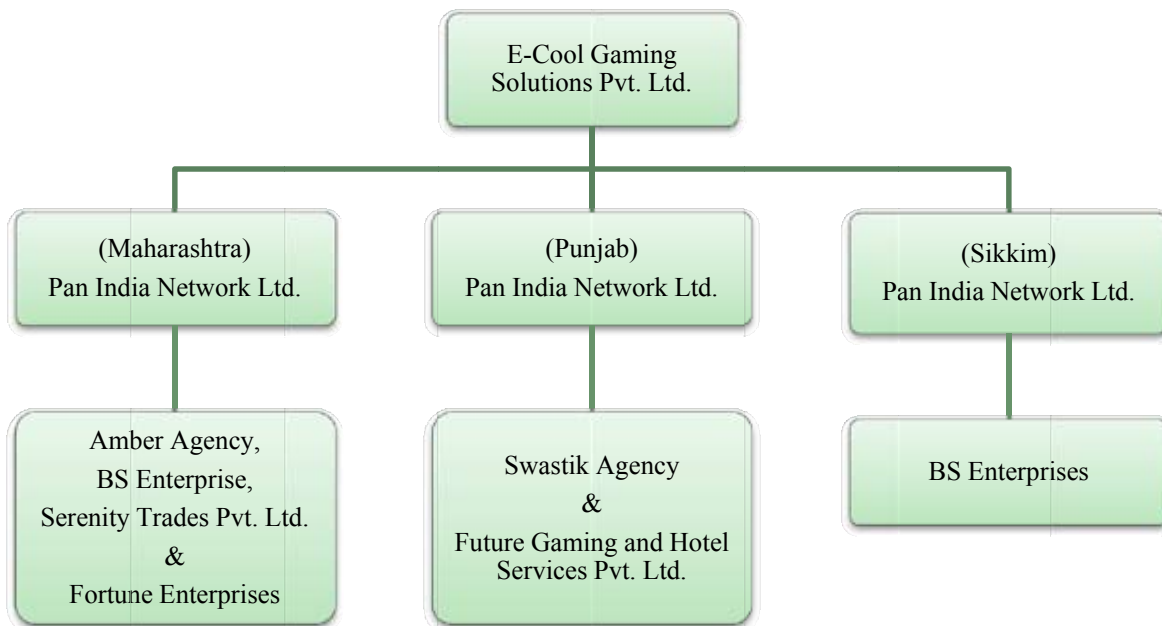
E-Cool Gaming Solutions Pvt. Ltd.

(Maharashtra)
Pan India Network Ltd.

(Punjab)
Pan India Network Ltd.

(Sikkim)
Pan India Network Ltd.

Amber Agency,
BS Enterprise,
Serenity Trades Pvt. Ltd.
&
Fortune Enterprises

Swastik Agency
&
Future Gaming and Hotel Services Pvt. Ltd.

BS Enterprises